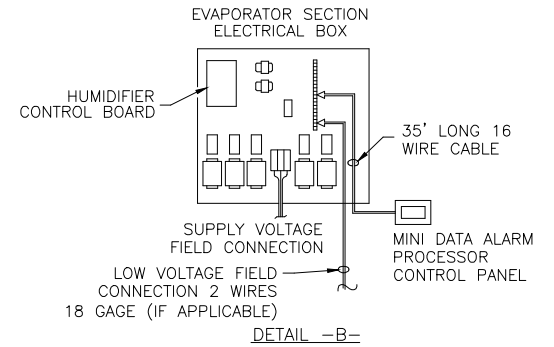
EVAPORATOR SECTION
ELECTRICAL BOX

HUMIDIFIER
CONTROL BOARD

35' LONG 16
WIRE CABLE

SUPPLY VOLTAGE
FIELD CONNECTION

MINI DATA ALARM
PROCESSOR
CONTROL PANEL

LOW VOLTAGE FIELD
CONNECTION 2 WIRES
18 GAGE (IF APPLICABLE)

DETAIL -B-